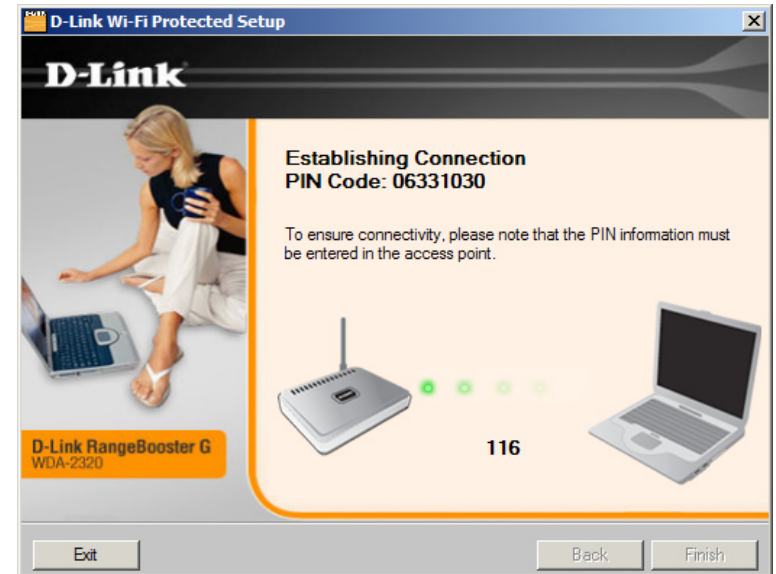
D-Link Wi-Fi Protected Setup

D-Link

Establishing Connection
PIN Code: 06331030

To ensure connectivity, please note that the PIN information must be entered in the access point.

116

D-Link RangeBooster G
WDA-2320

Exit

Back

Finish